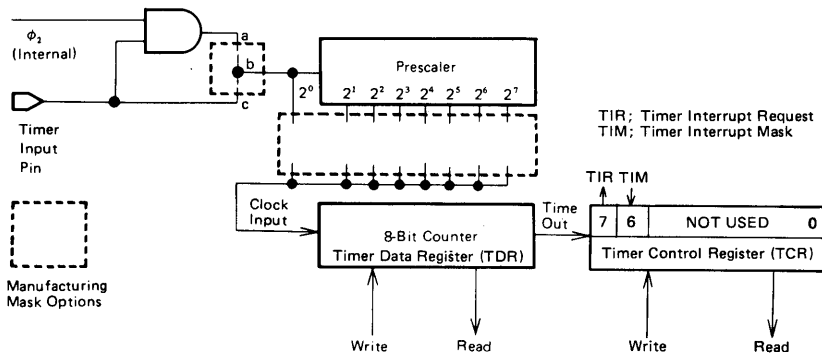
$\phi_2$
(Internal)

a
b
c

Timer Input Pin

Prescaler

$2^0$ $2^1$ $2^2$ $2^3$ $2^4$ $2^5$ $2^6$ $2^7$

TIR; Timer Interrupt Request
TIM; Timer Interrupt Mask

Manufacturing Mask Options

Clock Input

8-Bit Counter
Timer Data Register (TDR)

Time Out

TIR TIM

7 6 NOT USED 0

Timer Control Register (TCR)

Write Read Write Read